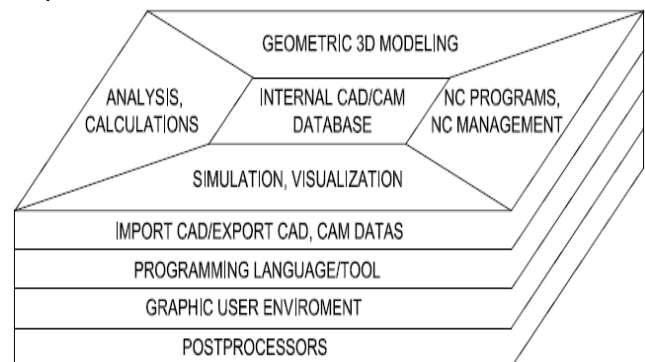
GEOMETRIC 3D MODELING

ANALYSIS, CALCULATIONS

INTERNAL CAD/CAM DATABASE

NC PROGRAMS, NC MANAGEMENT

SIMULATION, VISUALIZATION

IMPORT CAD/EXPORT CAD, CAM DATAS

PROGRAMMING LANGUAGE/TOOL

GRAPHIC USER ENVIROMENT

POSTPROCESSORS